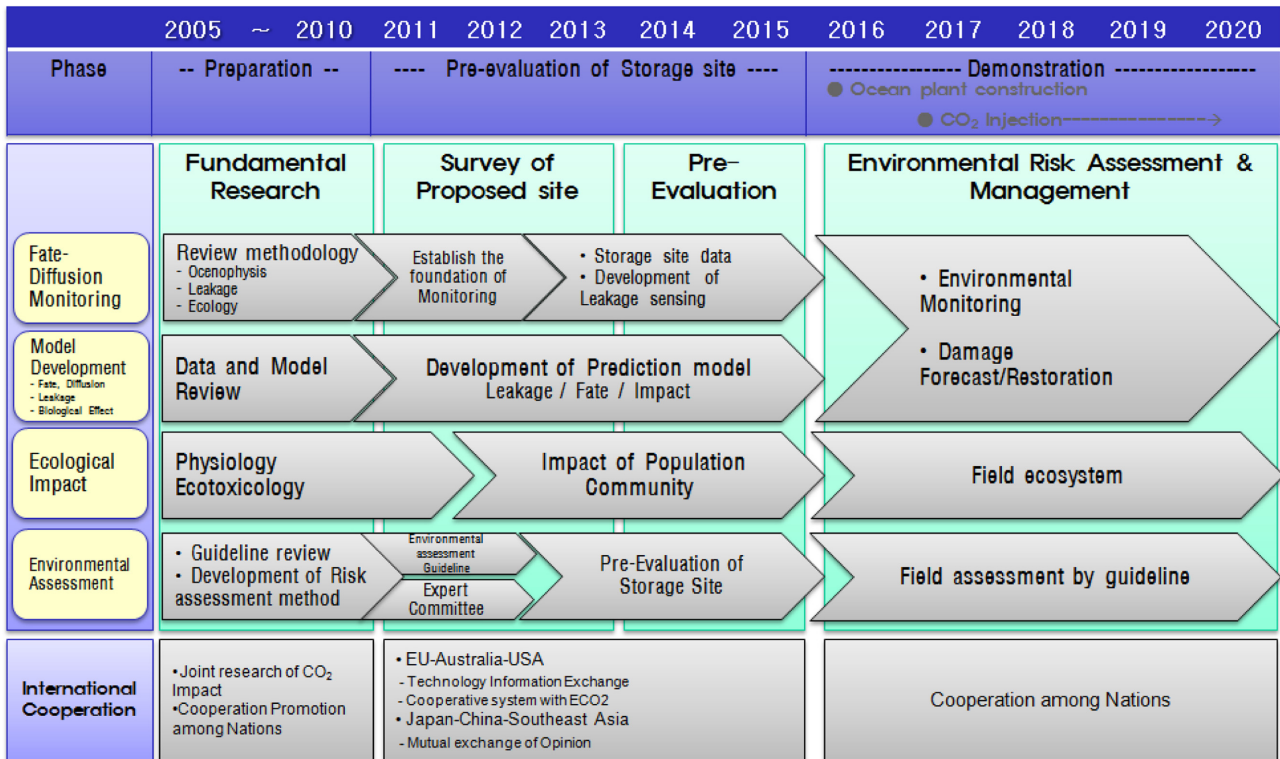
| | 2005 ~ 2010 | 2011 2012 2013 | 2014 2015 | 2016 2017 2018 2019 2020 |
|---|---|---|---|---|
| Phase | -- Preparation -- | ---- Pre-evaluation of Storage site ---- | | ---------------- Demonstration ---------------- ● Ocean plant construction ● $CO_2$ Injection----------------→ |

Fundamental Research

Survey of Proposed site

Pre-Evaluation

Environmental Risk Assessment & Management

Fate-Diffusion Monitoring

Review methodology
- Ocenophysis
- Leakage
- Ecology

Establish the foundation of Monitoring

• Storage site data
• Development of Leakage sensing

• Environmental Monitoring

• Damage Forecast/Restoration

Model Development
- Fate, Diffusion
- Leakage
- Biological Effect

Data and Model Review

Development of Prediction model
Leakage / Fate / Impact

Ecological Impact

Physiology Ecotoxicology

Impact of Population Community

Field ecosystem

Environmental Assessment

• Guideline review
• Development of Risk assessment method

Environmental assessment Guideline

Expert Committee

Pre-Evaluation of Storage Site

Field assessment by guideline

International Cooperation

•Joint research of $CO_2$ Impact
•Cooperation Promotion among Nations

• EU-Australia-USA
- Technology Information Exchange
- Cooperative system with ECO2
• Japan-China-Southeast Asia
- Mutual exchange of Opinion

Cooperation among Nations